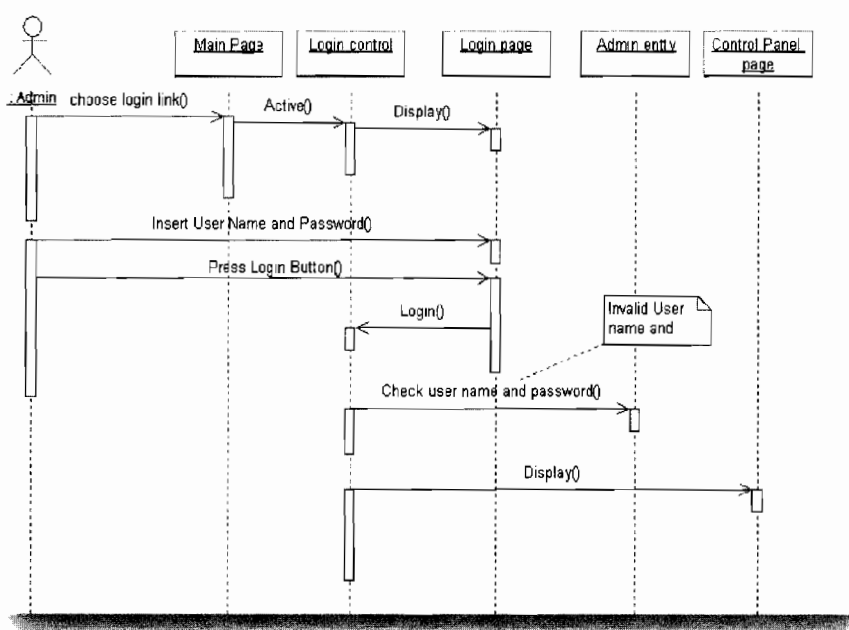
Main Page

Login control

Login page

Admin entity

Control Panel page

: Admin

choose login link()

Active()

Display()

Insert User Name and Password()

Press Login Button()

Login()

Invalid User name and

Check user name and password()

Display()